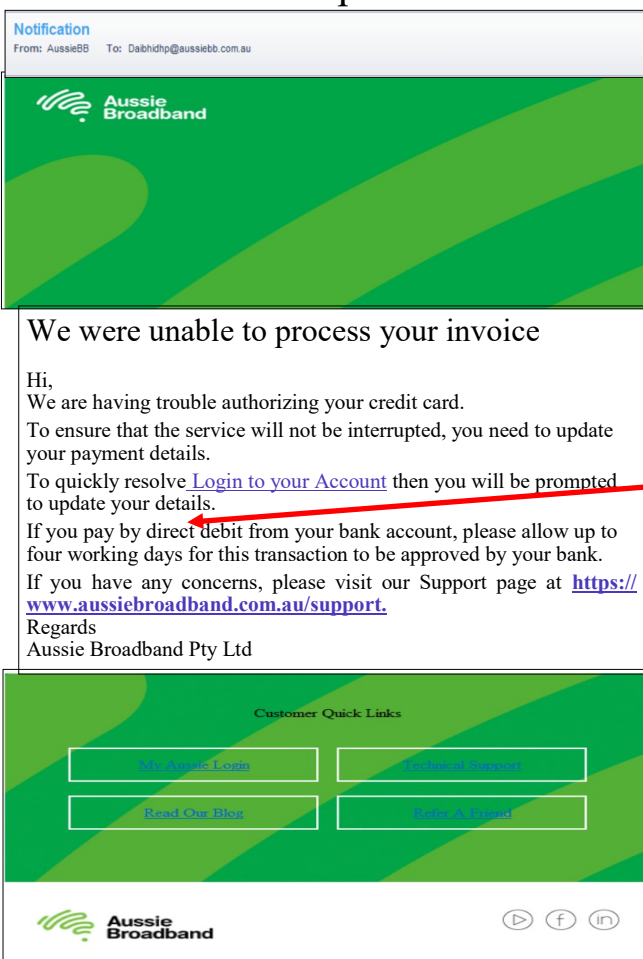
Notification
From: AussieBB To: Daibhidhp@aussiebb.com.au

Aussie Broadband

We were unable to process your invoice

Hi,
We are having trouble authorizing your credit card.

To ensure that the service will not be interrupted, you need to update your payment details.

To quickly resolve Login to your Account then you will be prompted to update your details.

If you pay by direct debit from your bank account, please allow up to four working days for this transaction to be approved by your bank.

If you have any concerns, please visit our Support page at https://www.aussiebroadband.com.au/support.
Regards
Aussie Broadband Pty Ltd

Customer Quick Links

My Aussie Login

Technical Support

Read Our Blog

Refer A Friend

Aussie Broadband